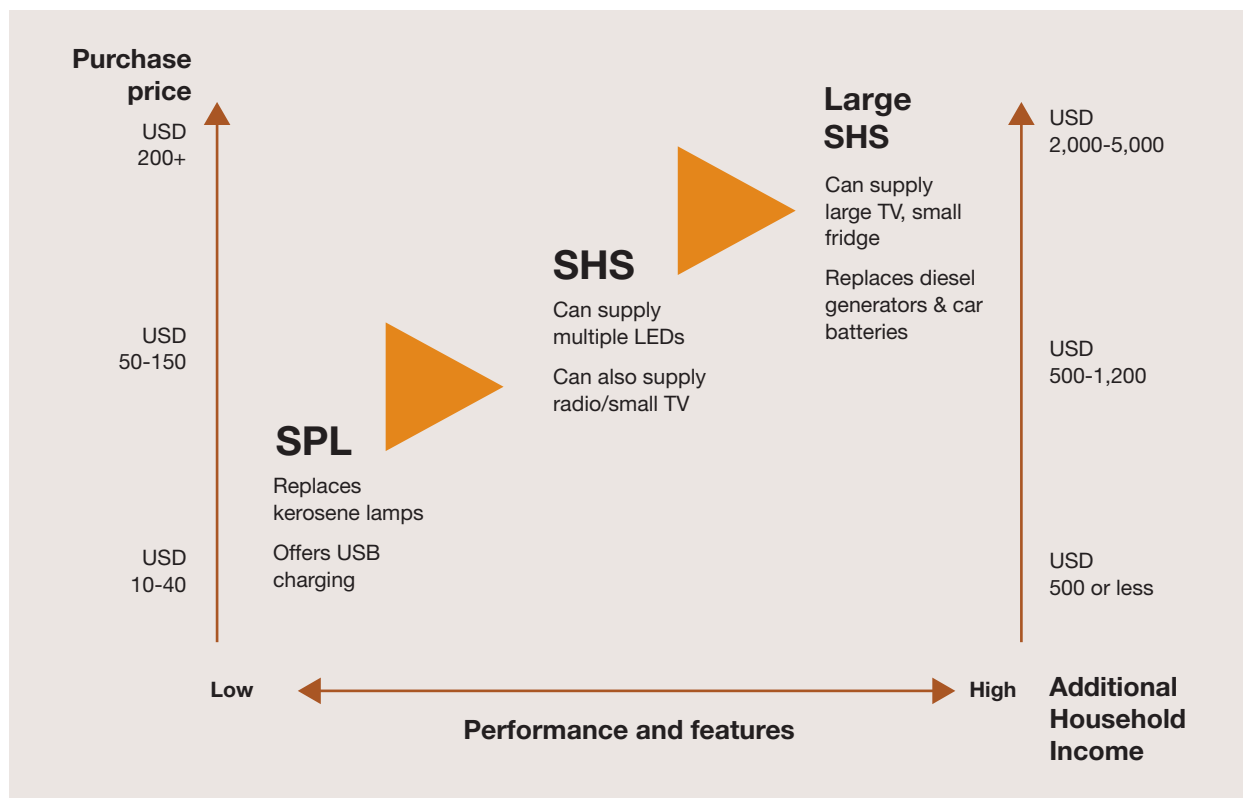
Purchase price

USD 200+

USD 50-150

USD 10-40

SPL

Replaces kerosene lamps

Offers USB charging

SHS

Can supply multiple LEDs

Can also supply radio/small TV

Large SHS

Can supply large TV, small fridge

Replaces diesel generators & car batteries

USD 2,000-5,000

USD 500-1,200

USD 500 or less

Low

High

Performance and features

Additional Household Income